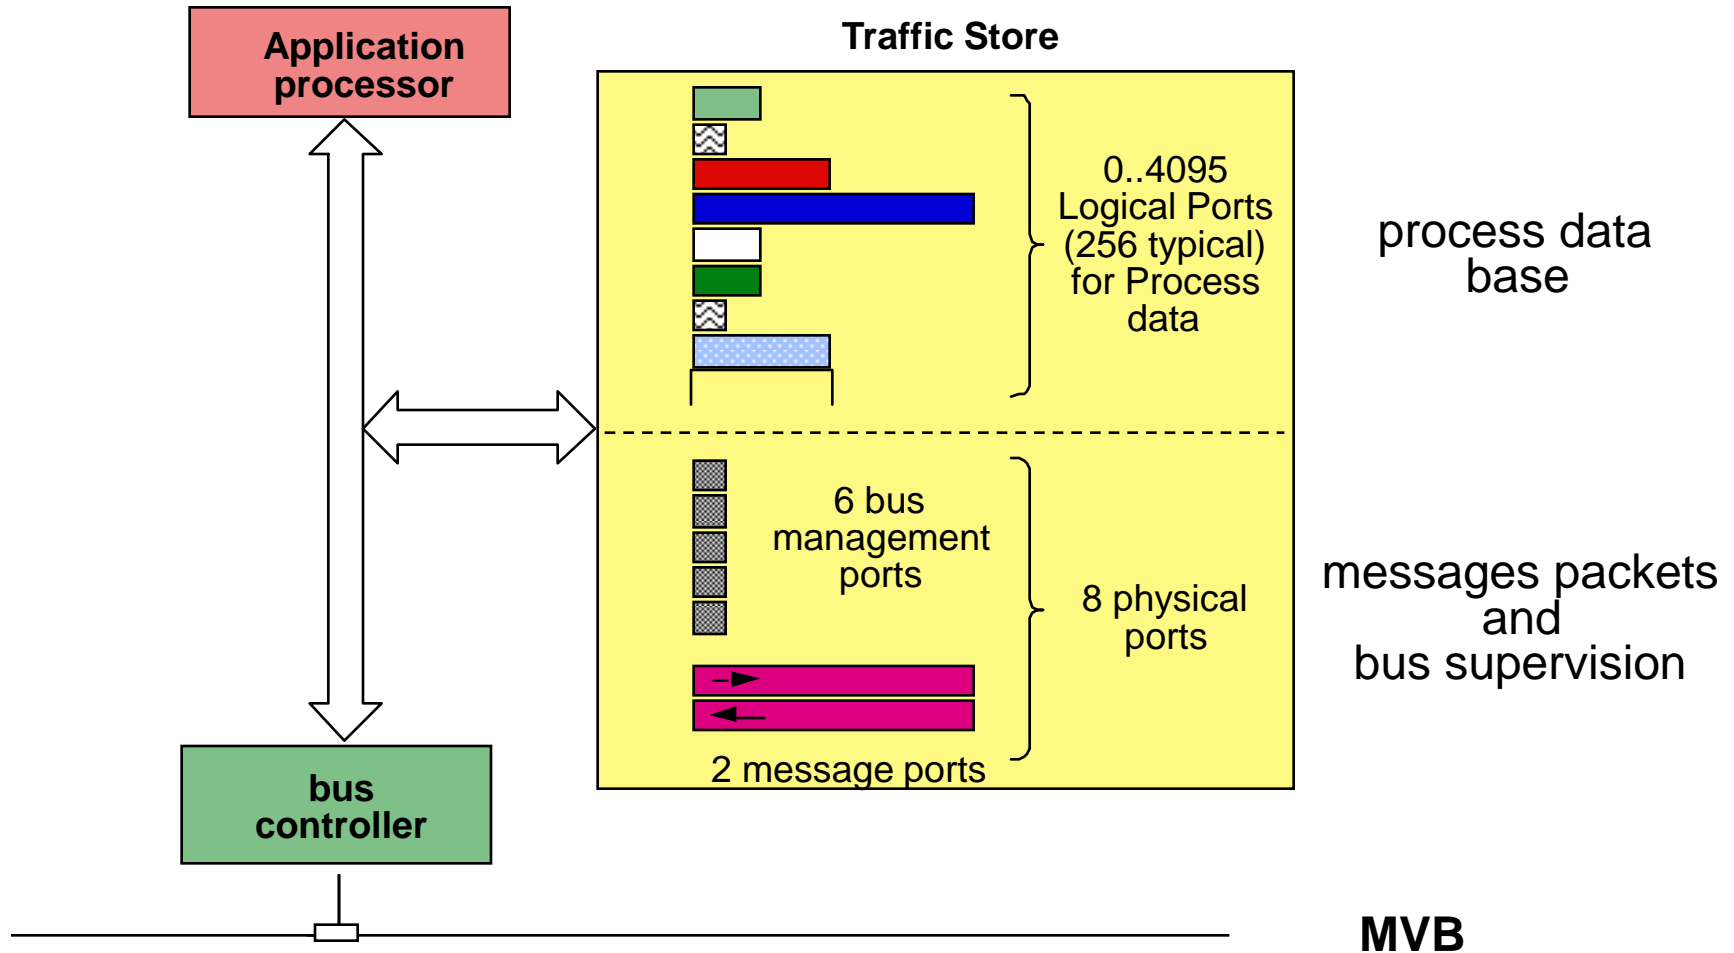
Application processor

Traffic Store

0..4095 Logical Ports (256 typical) for Process data

process data base

6 bus management ports

8 physical ports

messages packets and bus supervision

2 message ports

bus controller

MVB